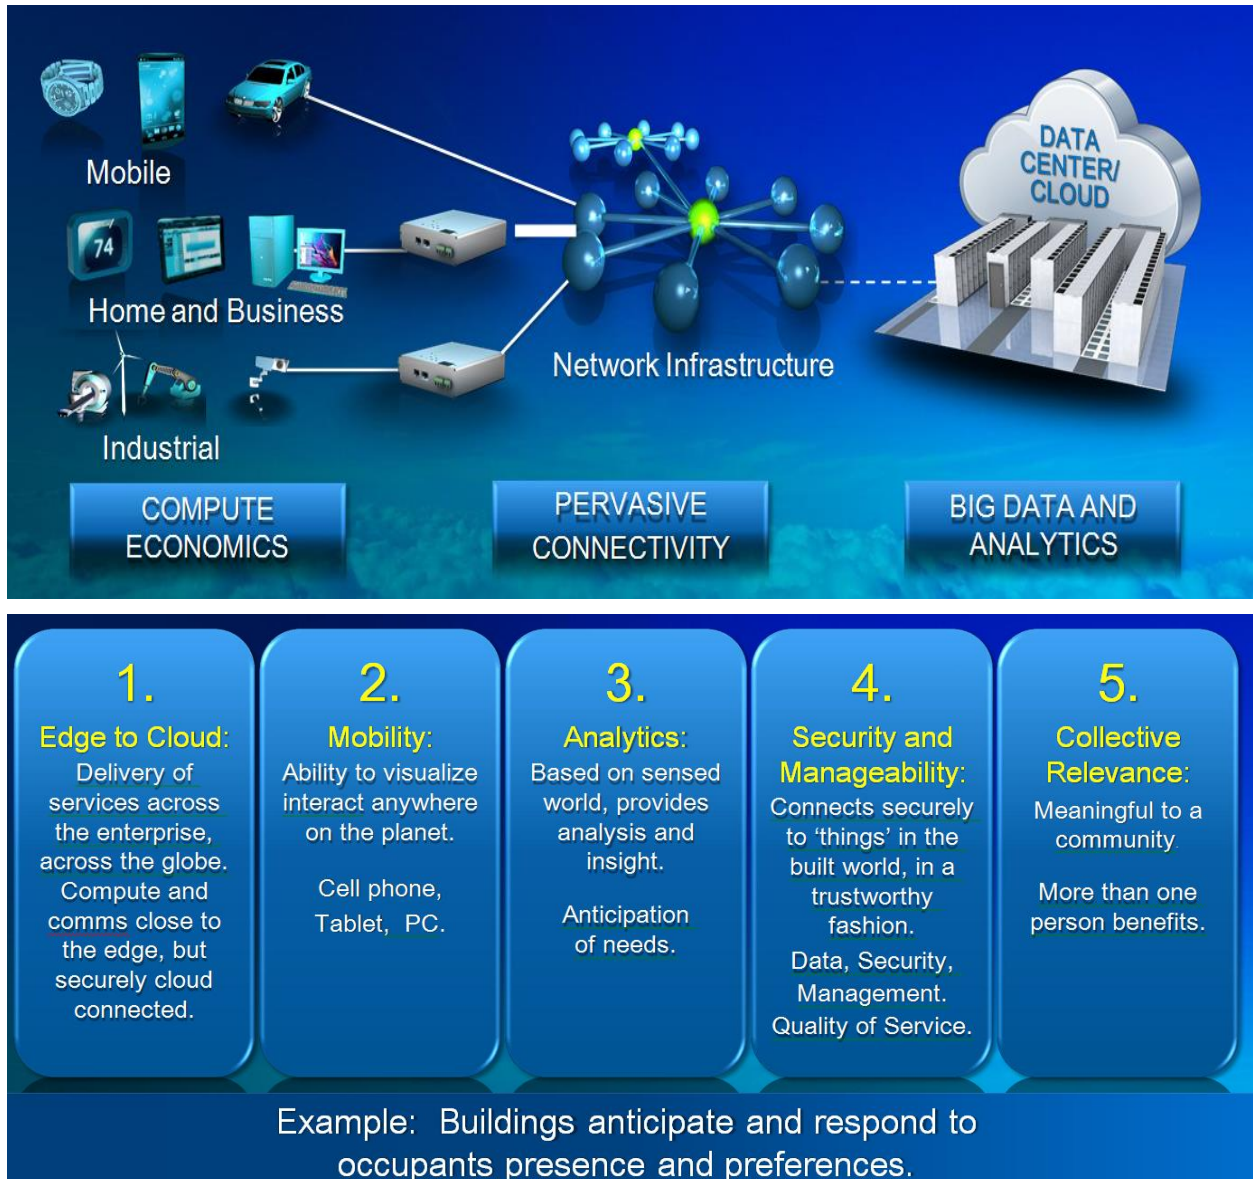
Mobile

74

Home and Business

Industrial

Network Infrastructure

DATA CENTER/ CLOUD

COMPUTE ECONOMICS

PERVASIVE CONNECTIVITY

BIG DATA AND ANALYTICS

1.
Edge to Cloud:
Delivery of services across the enterprise, across the globe. Compute and comms close to the edge, but securely cloud connected.

2.
Mobility:
Ability to visualize interact anywhere on the planet.

Cell phone, Tablet, PC.

3.
Analytics:
Based on sensed world, provides analysis and insight.

Anticipation of needs.

4.
Security and Manageability:
Connects securely to 'things' in the built world, in a trustworthy fashion.
Data, Security, Management.
Quality of Service.

5.
Collective Relevance:
Meaningful to a community.

More than one person benefits.

Example: Buildings anticipate and respond to occupants presence and preferences.